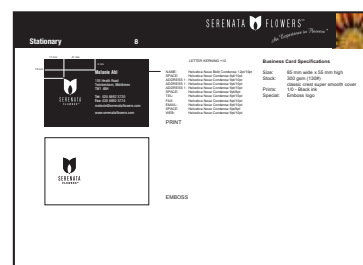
SERENATA FLOWERS
the Experience in Flowers

Stationary 8

Melanie Abi
133 Heath Road
Twickenham, Middlesex
TW1 4BT
Tel: 020 8893 2733
Fax: 020 8893 2713
melanie@serenataflowers.com
www.serenataflowers.com

SERENATA FLOWERS

LETTER-KERNING +10
NAME: Helvetica Neue Bold Condense 13pt/16pt
SPACE: Helvetica Neue Condense 8pt/10pt
ADDRESS 1: Helvetica Neue Condense 6pt/10pt
ADDRESS 2: Helvetica Neue Condense 6pt/10pt
ADDRESS 3: Helvetica Neue Condense 6pt/10pt
SPACE: Helvetica Neue Condense 6pt/10pt
TEL: Helvetica Neue Condense 6pt/10pt
FAX: Helvetica Neue Condense 6pt/10pt
EMAIL: Helvetica Neue Condense 6pt/10pt
SPACE: Helvetica Neue Condense 6pt/10pt
WEB: Helvetica Neue Condense 6pt/10pt

PRINT

Business Card Specifications
Size: 85 mm wide x 55 mm high
Stock: 300 gsm (150#) classic crest super smooth cover
Prints: 1/0 - Black ink
Special: Emboss logo

SERENATA FLOWERS

EMBOSS